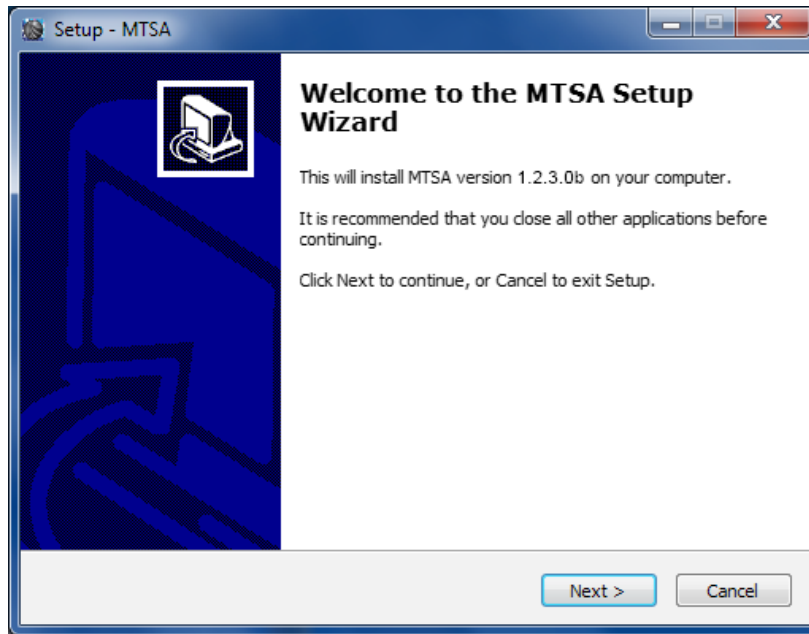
Setup - MTSA

Welcome to the MTSA Setup Wizard

This will install MTSA version 1.2.3.0b on your computer.

It is recommended that you close all other applications before continuing.

Click Next to continue, or Cancel to exit Setup.

Next >

Cancel